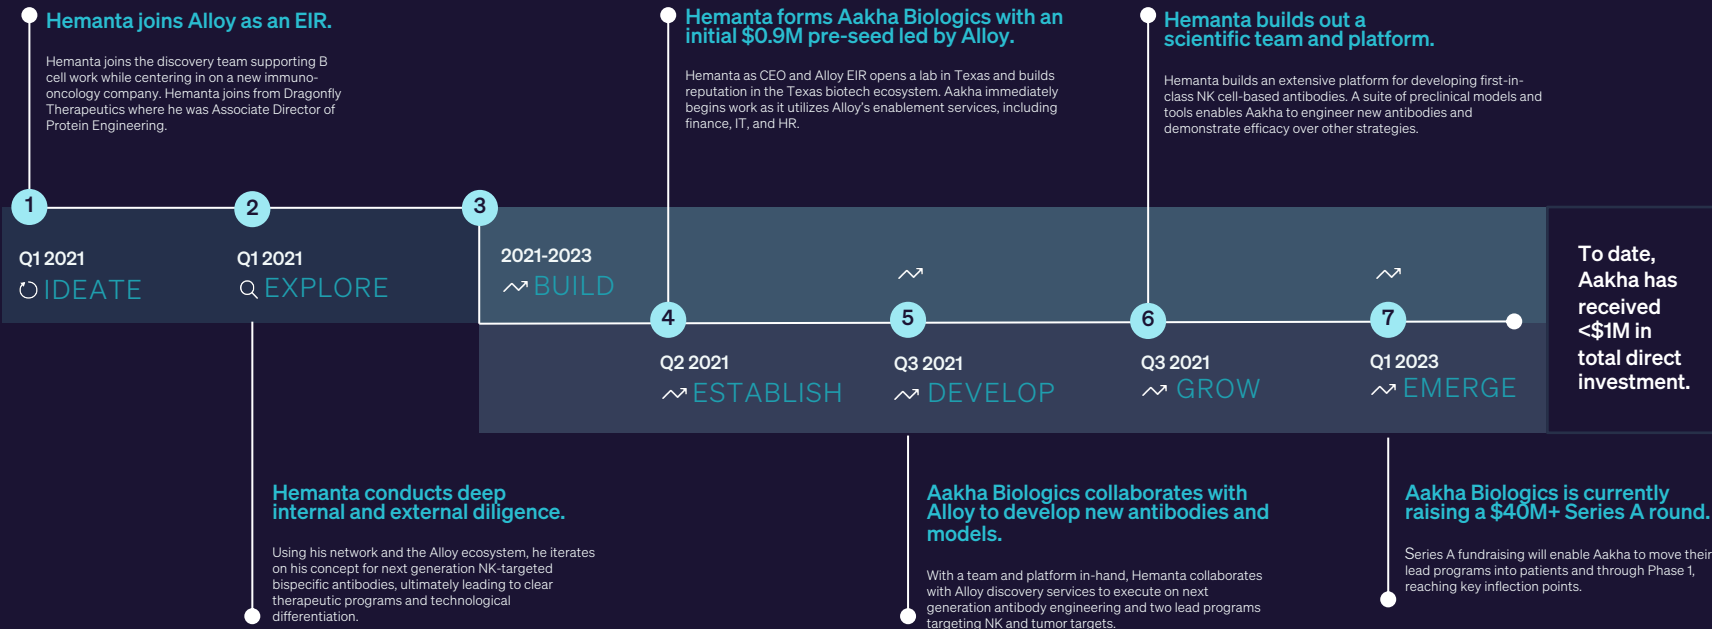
Hemanta joins Alloy as an EIR.

Hemanta joins the discovery team supporting B cell work while centering in on a new immuno-oncology company. Hemanta joins from Dragonfly Therapeutics where he was Associate Director of Protein Engineering.

Hemanta forms Aakha Biologics with an initial $0.9M pre-seed led by Alloy.

Hemanta as CEO and Alloy EIR opens a lab in Texas and builds reputation in the Texas biotech ecosystem. Aakha immediately begins work as it utilizes Alloy's enablement services, including finance, IT, and HR.

Hemanta builds out a scientific team and platform.

Hemanta builds an extensive platform for developing first-in-class NK cell-based antibodies. A suite of preclinical models and tools enables Aakha to engineer new antibodies and demonstrate efficacy over other strategies.

1
Q1 2021
IDEATE

2
Q1 2021
EXPLORE

3
2021-2023
BUILD

4
Q2 2021
ESTABLISH

5
Q3 2021
DEVELOP

6
Q3 2021
GROW

7
Q1 2023
EMERGE

To date, Aakha has received <$1M in total direct investment.

Hemanta conducts deep internal and external diligence.

Using his network and the Alloy ecosystem, he iterates on his concept for next generation NK-targeted bispecific antibodies, ultimately leading to clear therapeutic programs and technological differentiation.

Aakha Biologics collaborates with Alloy to develop new antibodies and models.

With a team and platform in-hand, Hemanta collaborates with Alloy discovery services to execute on next generation antibody engineering and two lead programs targeting NK and tumor targets.

Aakha Biologics is currently raising a $40M+ Series A round.

Series A fundraising will enable Aakha to move their lead programs into patients and through Phase 1, reaching key inflection points.